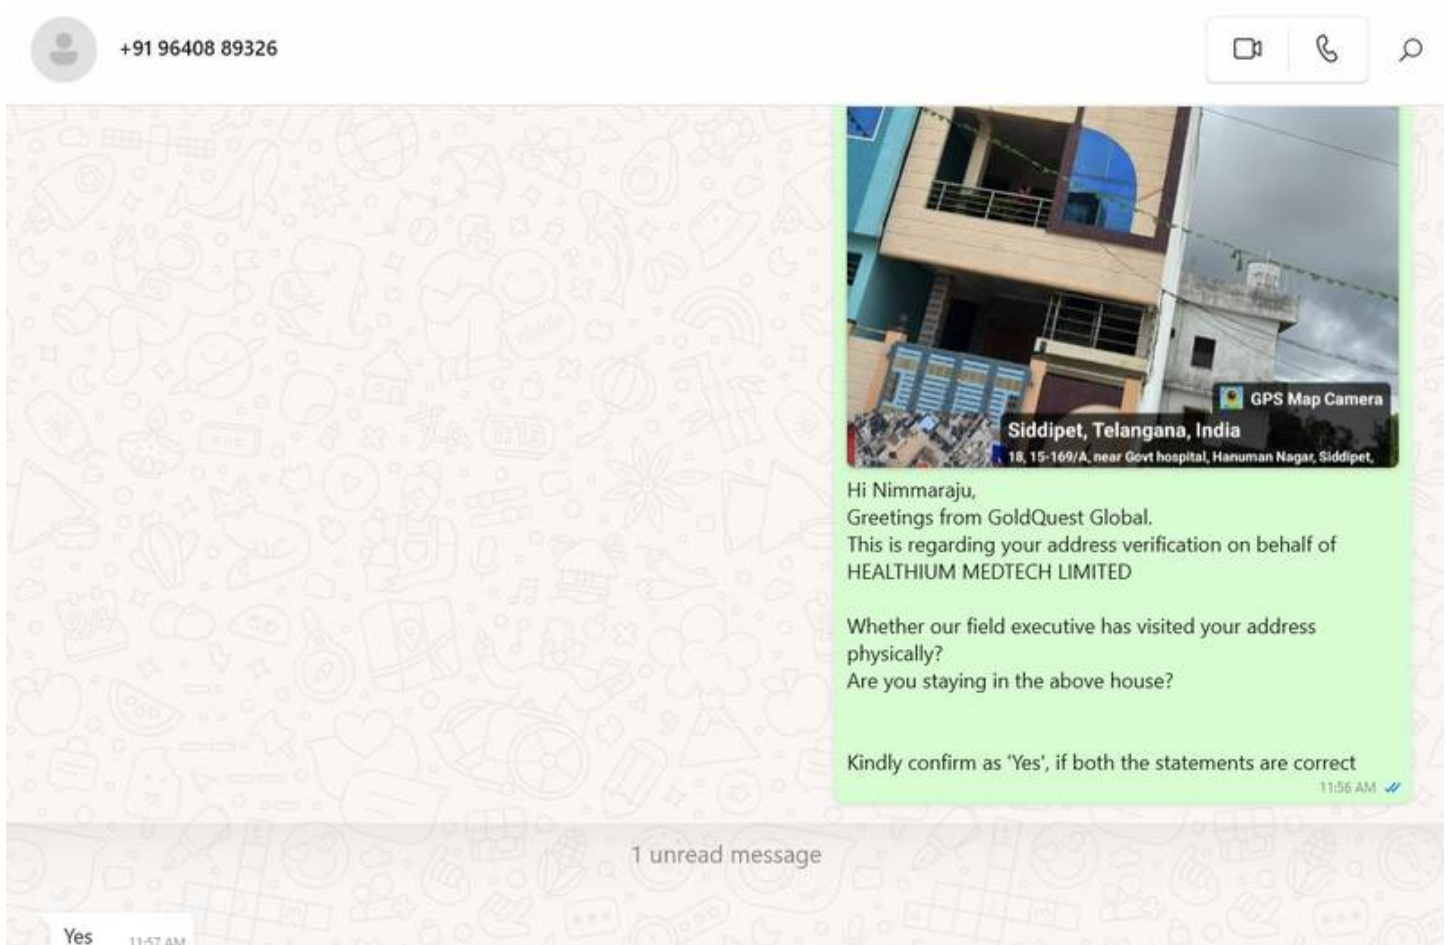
+91 96408 89326

GPS Map Camera
Siddipet, Telangana, India
18, 15-169/A, near Govt hospital, Hanuman Nagar, Siddipet,

Hi Nimmaraju,
Greetings from GoldQuest Global.
This is regarding your address verification on behalf of HEALTHIUM MEDTECH LIMITED

Whether our field executive has visited your address physically?
Are you staying in the above house?

Kindly confirm as 'Yes', if both the statements are correct
11:56 AM

1 unread message

Yes 11:57 AM